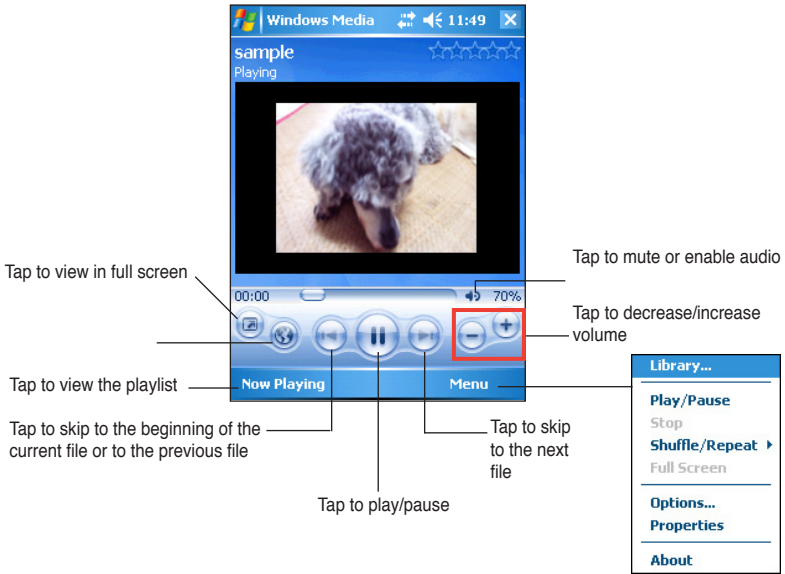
Windows Media 11:49

sample

Playing

00:00 70%

Now Playing

Menu

Tap to view in full screen

Tap to mute or enable audio

Tap to decrease/increase volume

Tap to view the playlist

Tap to skip to the beginning of the current file or to the previous file

Tap to skip to the next file

Tap to play/pause

Library...

Play/Pause

Stop

Shuffle/Repeat

Full Screen

Options...

Properties

About